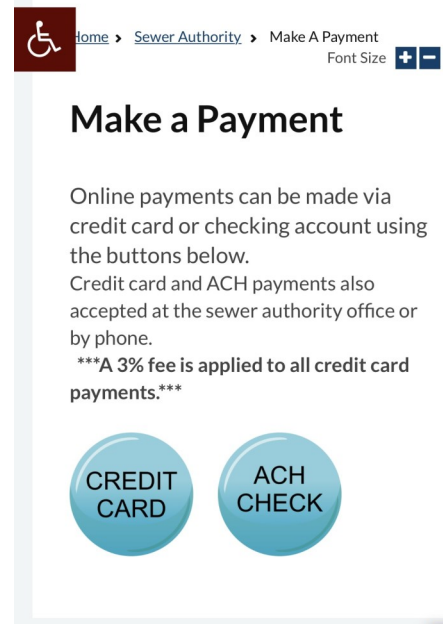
Home > Sewer Authority > Make A Payment
Font Size + −

Make a Payment

Online payments can be made via credit card or checking account using the buttons below.
Credit card and ACH payments also accepted at the sewer authority office or by phone.
***A 3% fee is applied to all credit card payments.***

CREDIT CARD

ACH CHECK